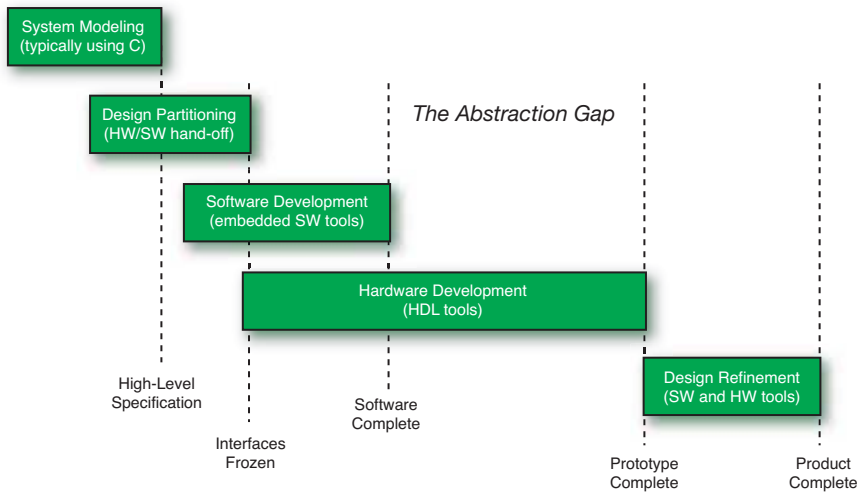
System Modeling
(typically using C)

Design Partitioning
(HW/SW hand-off)

The Abstraction Gap

Software Development
(embedded SW tools)

Hardware Development
(HDL tools)

High-Level
Specification

Design Refinement
(SW and HW tools)

Software
Complete

Interfaces
Frozen

Prototype
Complete

Product
Complete